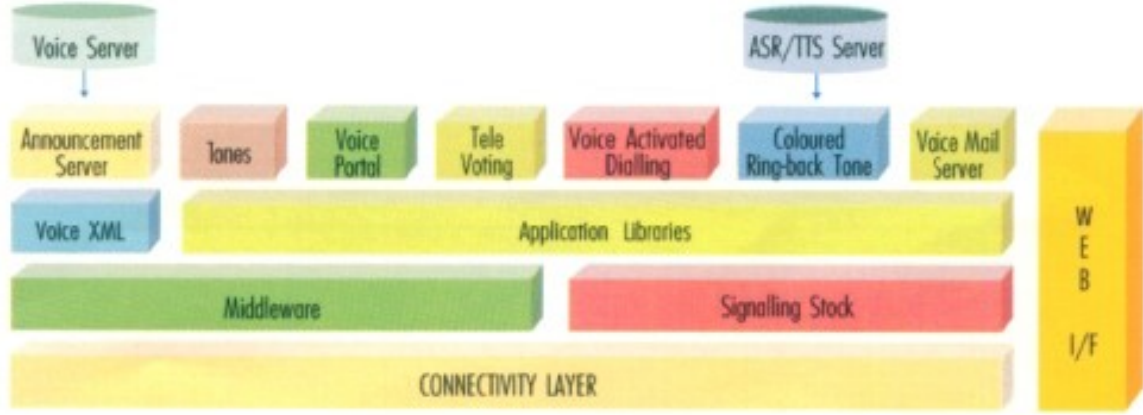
Voice Server

ASR/TTS Server

Announcement Server

Tones

Voice Portal

Tele Voting

Voice Activated Dialling

Coloured Ring-back Tone

Voice Mail Server

Voice XML

Application Libraries

Middleware

Signalling Stock

CONNECTIVITY LAYER

W E B I/F